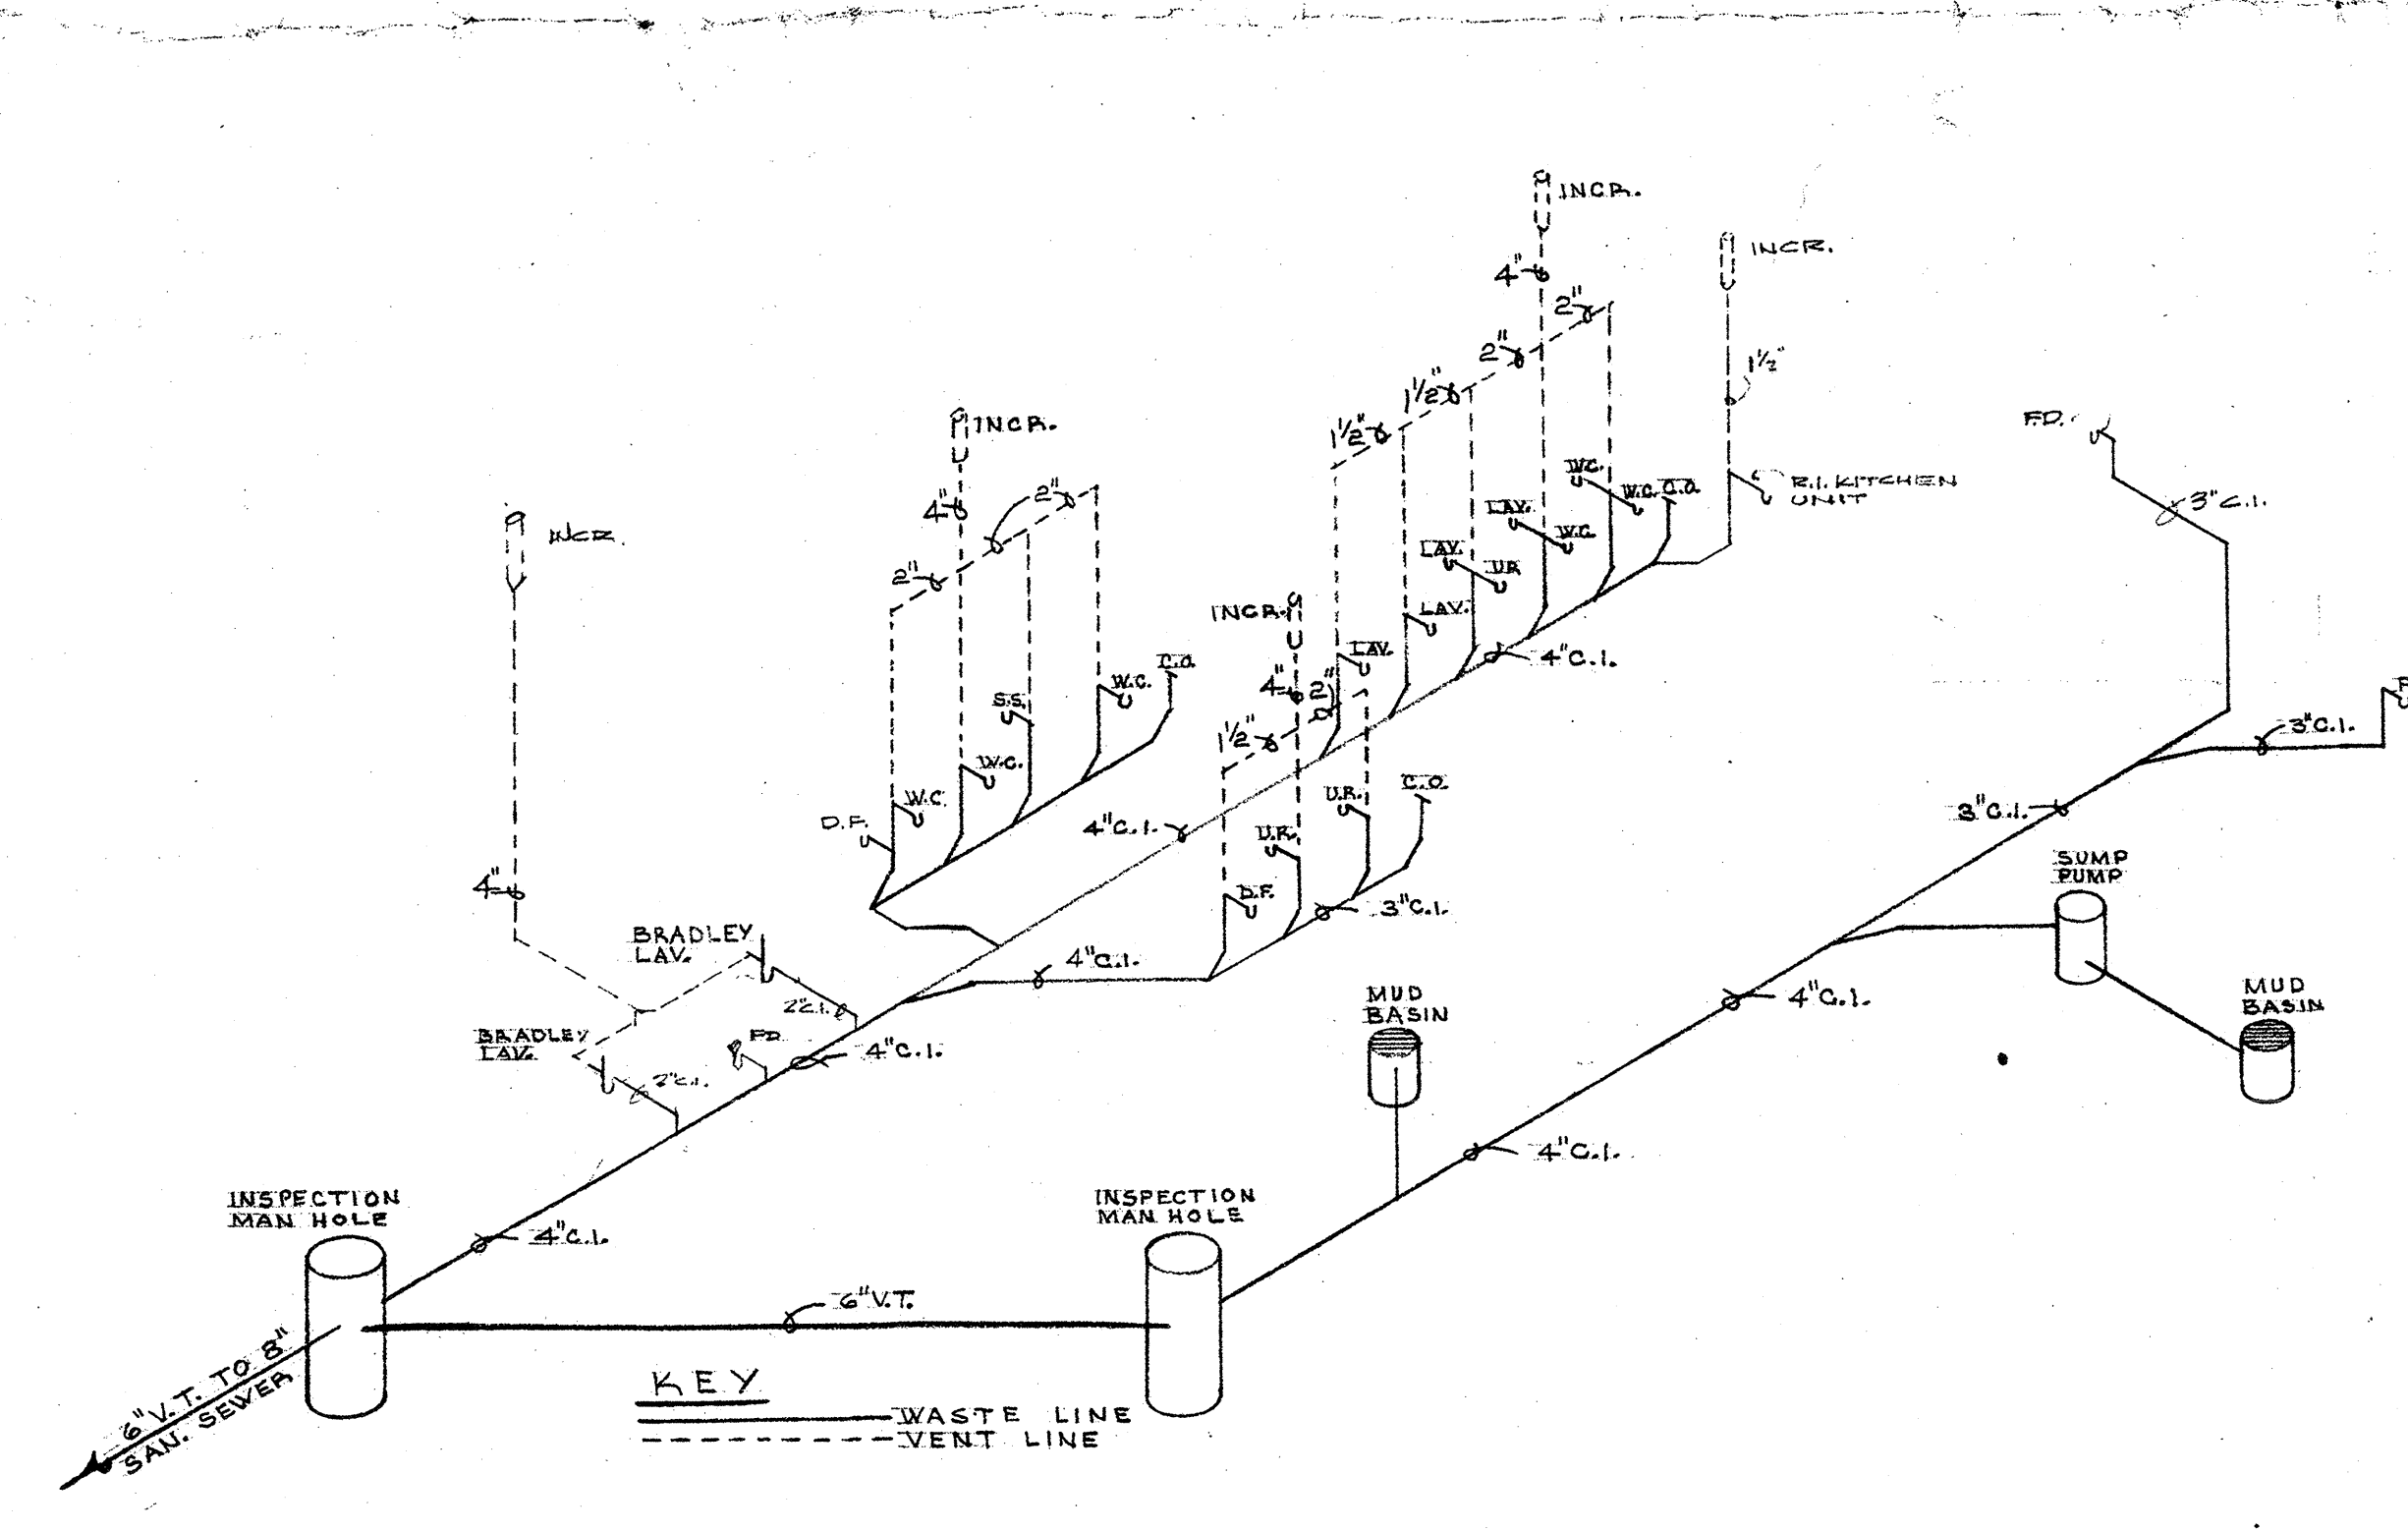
INCR.

INCR.

4"

2"

2"

$1\frac{1}{2}$"

$1\frac{1}{2}$"

$1\frac{1}{2}$"

INCR.

F.D.

W.C.

W.C.

C.O.

R.I. KITCHEN UNIT

LAV.

W.C.

3"C.I.

LAV.

U.R.

INCR.

4"

2"

2"

LAV.

INCR.

4"C.I.

C.O.

LAV.

W.C.

S.S.

4"

2"

$1\frac{1}{2}$"

W.C.

W.C.

U.R.

C.O.

3"C.I.

D.F.

4"C.I.

U.R.

3"C.I.

4"

D.F.

3"C.I.

SUMP PUMP

BRADLEY LAV.

4"C.I.

2"C.I.

MUD BASIN

4"C.I.

BRADLEY LAV.

F.D.

4"C.I.

MUD BASIN

2"C.I.

4"C.I.

INSPECTION MAN HOLE

INSPECTION MAN HOLE

4"C.I.

6"V.T.

6"V.T. TO 8" SAN. SEWER

KEY

WASTE LINE

VENT LINE